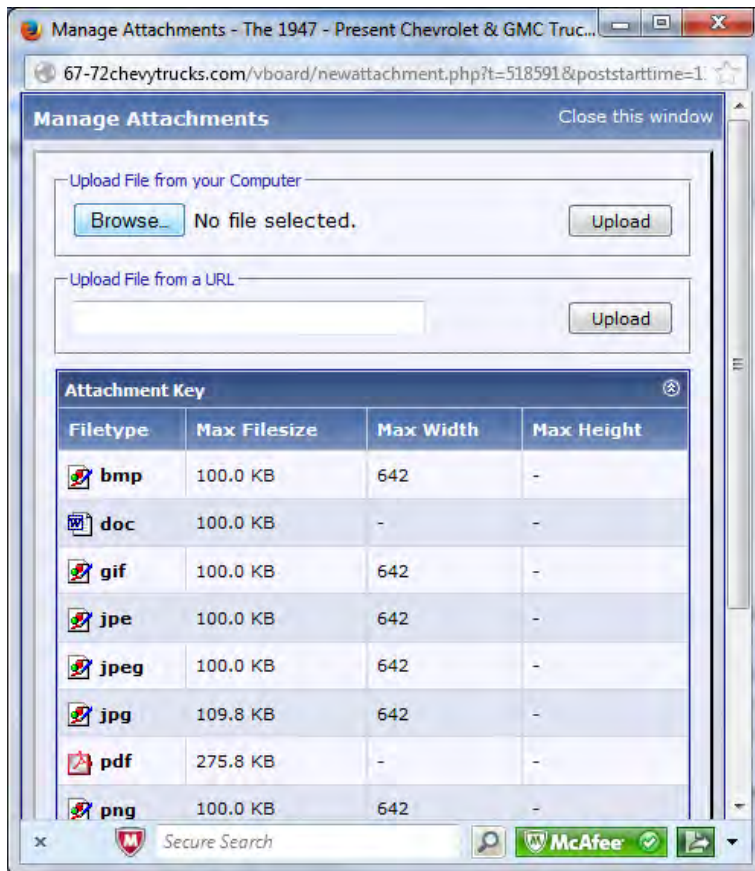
Manage Attachments - The 1947 - Present Chevrolet & GMC Truc...

67-72chevytrucks.com/vboard/newattachment.php?t=518591&poststarttime=1

Manage Attachments

Close this window

Upload File from your Computer

Browse... No file selected.

Upload

Upload File from a URL

Upload

Attachment Key

| Filetype | Max Filesize | Max Width | Max Height |
|---|---|---|---|
| bmp | 100.0 KB | 642 | - |
| doc | 100.0 KB | - | - |
| gif | 100.0 KB | 642 | - |
| jpe | 100.0 KB | 642 | - |
| jpeg | 100.0 KB | 642 | - |
| jpg | 109.8 KB | 642 | - |
| pdf | 275.8 KB | - | - |
| png | 100.0 KB | 642 | - |

×

Secure Search

McAfee